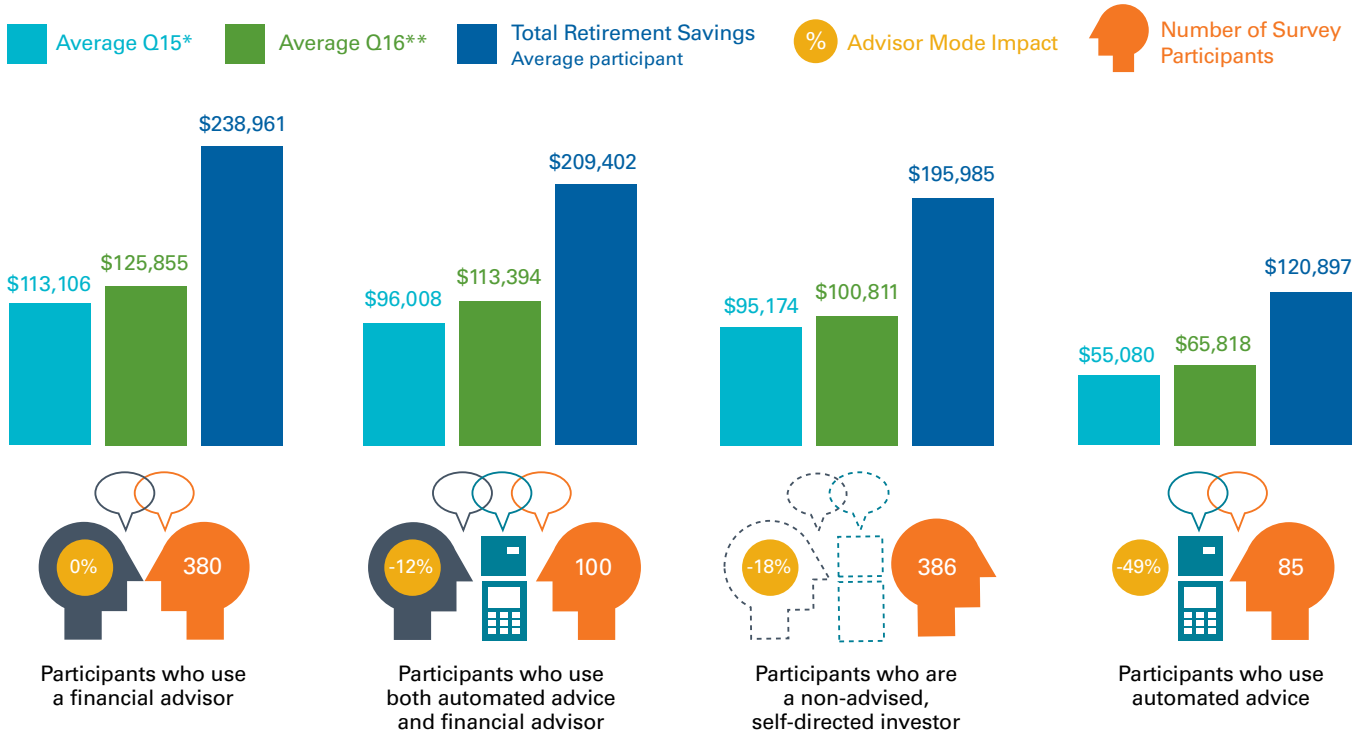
Average Q15*
Average Q16**
Total Retirement Savings
Average participant
% Advisor Mode Impact
Number of Survey Participants

$113,106
$125,855
$238,961
0%
380
Participants who use a financial advisor

$96,008
$113,394
$209,402
-12%
100
Participants who use both automated advice and financial advisor

$95,174
$100,811
$195,985
-18%
386
Participants who are a non-advised, self-directed investor

$55,080
$65,818
$120,897
-49%
85
Participants who use automated advice